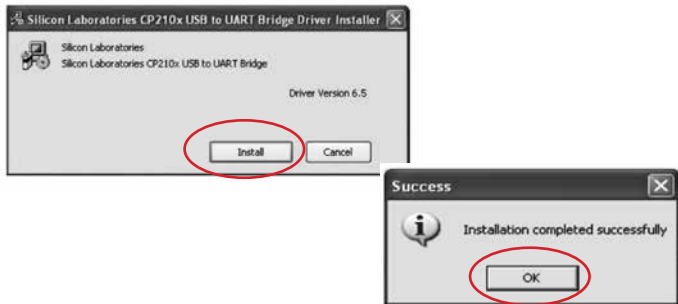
Silicon Laboratories CP210x USB to UART Bridge Driver Installer

Silicon Laboratories
Silicon Laboratories CP210x USB to UART Bridge

Driver Version 6.5

Install

Cancel

Success

Installation completed successfully

OK